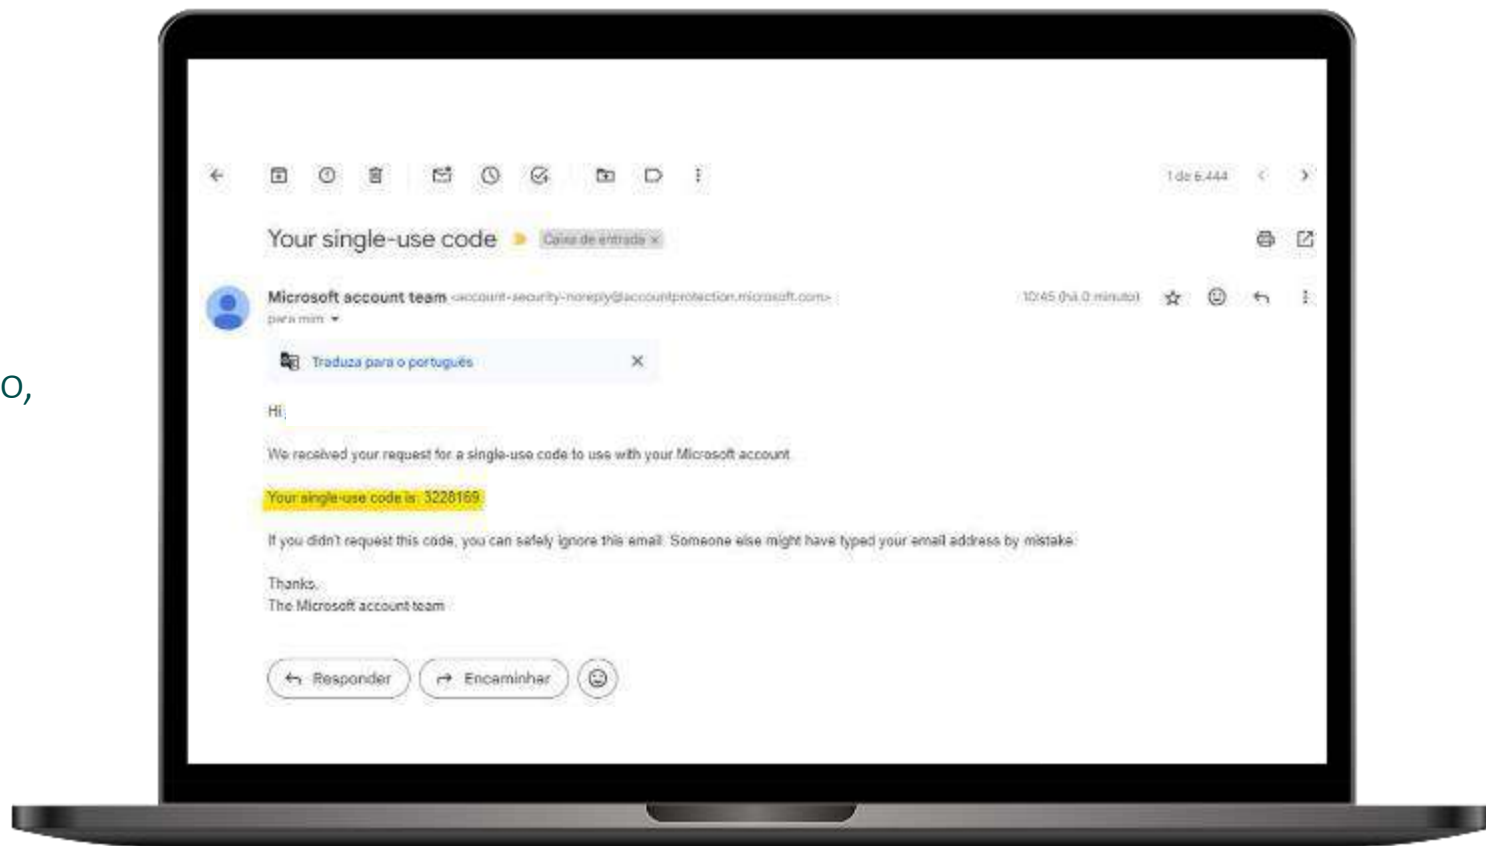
o,

1 de 6.444

Your single-use code Caixa de entrada ×

Microsoft account team <account-security-noreply@accountprotection.microsoft.com>
para mim

10:45 (há 0 minuto)

Traduza para o português

Hi,

We received your request for a single-use code to use with your Microsoft account.

Your single-use code is: 3228169

If you didn't request this code, you can safely ignore this email. Someone else might have typed your email address by mistake.

Thanks,
The Microsoft account team

Responder

Encaminhar